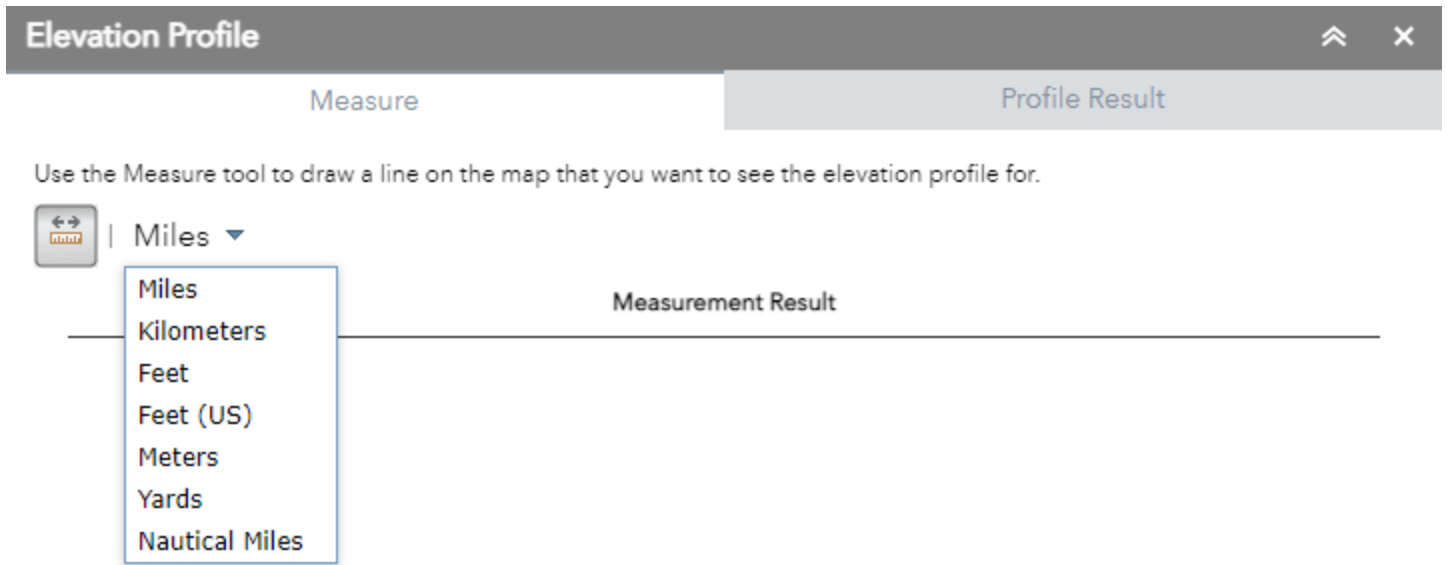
Elevation Profile

Measure

Profile Result

Use the Measure tool to draw a line on the map that you want to see the elevation profile for.

| Miles

Miles
Kilometers
Feet
Feet (US)
Meters
Yards
Nautical Miles

Measurement Result